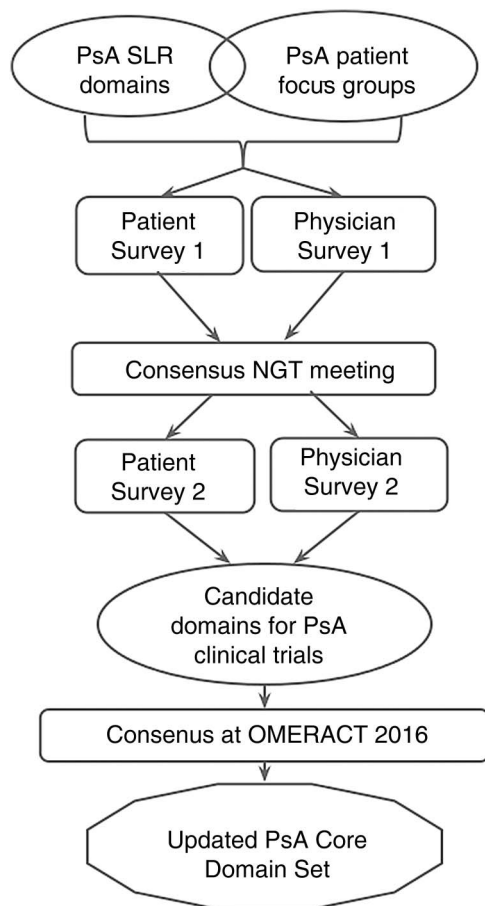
PsA SLR domains

PsA patient focus groups

Patient Survey 1

Physician Survey 1

Consensus NGT meeting

Patient Survey 2

Physician Survey 2

Candidate domains for PsA clinical trials

Consenus at OMERACT 2016

Updated PsA Core Domain Set